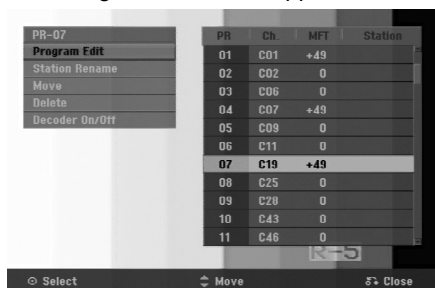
PR-07

Program Edit

Station Rename

Move

Delete

Decoder On/Off

| PR | Ch. | MFT | Station |
|---|---|---|---|
| 01 | C01 | +49 | |
| 02 | C02 | 0 | |
| 03 | C06 | 0 | |
| 04 | C07 | +49 | |
| 05 | C09 | 0 | |
| 06 | C11 | 0 | |
| 07 | C19 | +49 | |
| 08 | C25 | 0 | |
| 09 | C28 | 0 | |
| 10 | C43 | 0 | |
| 11 | C46 | 0 | |

R-5

Select

Move

Close